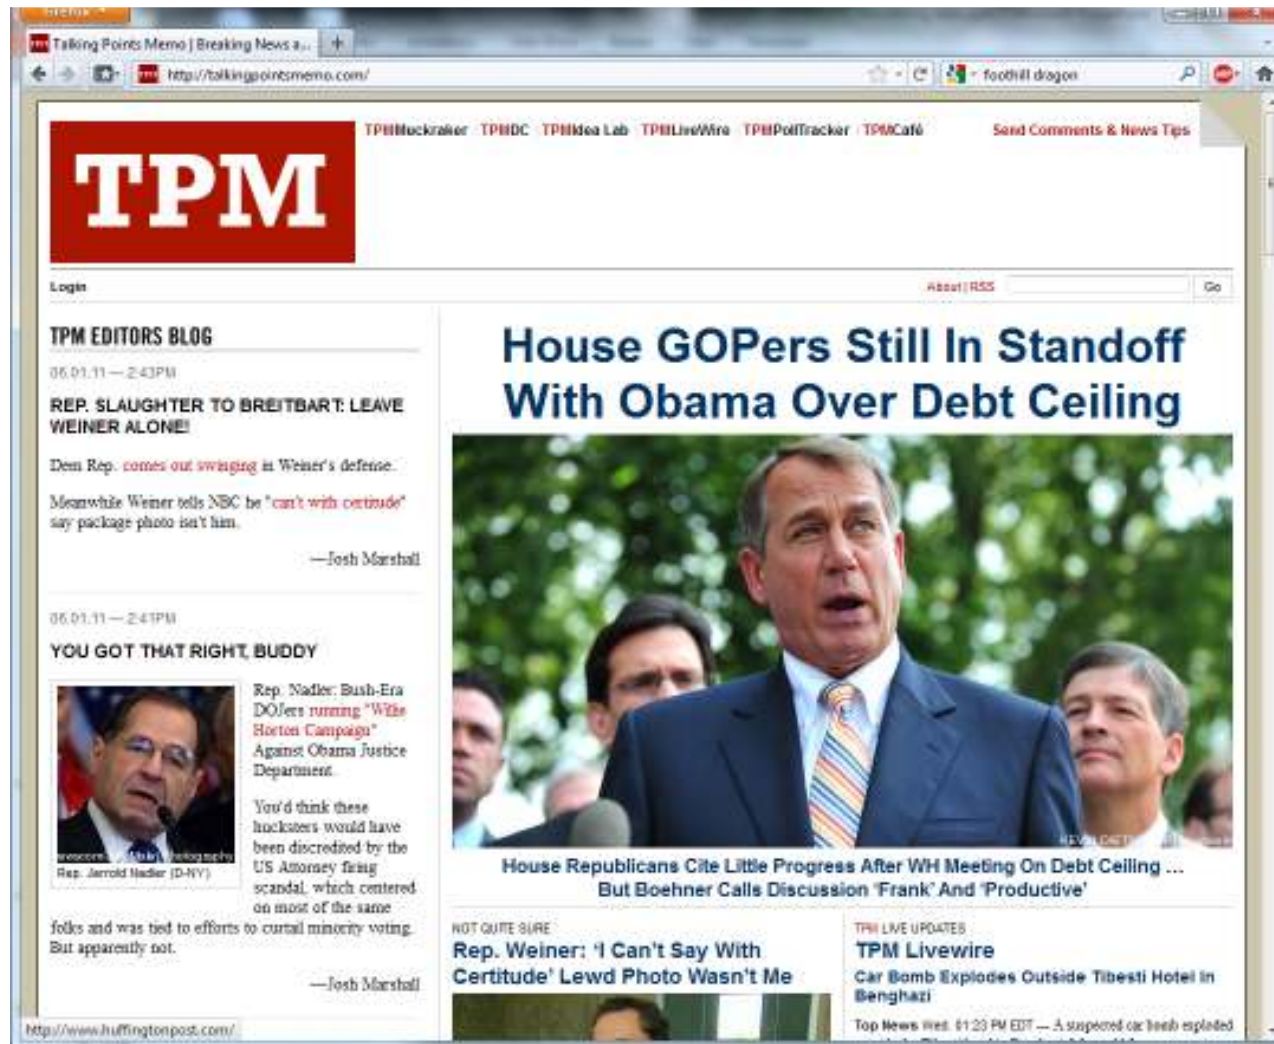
Firefox

Talking Points Memo | Breaking News a...

http://talkingpointsmemo.com/

foothill dragon

TPMMuckraker TPMDC TPMIdea Lab TPMLiveWire TPMPollTracker TPMCafé

Send Comments & News Tips

TPM

Login

About | RSS

Go

TPM EDITORS BLOG

06.01.11 — 2:43PM

REP. SLAUGHTER TO BREITBART: LEAVE WEINER ALONE!

Dem Rep. comes out swinging in Weiner's defense.

Meanwhile Weiner tells NBC he "can't with certitude" say package photo isn't him.

—Josh Marshall

06.01.11 — 2:41PM

YOU GOT THAT RIGHT, BUDDY

Rep. Jerrold Nadler (D-NY)

Rep. Nadler: Bush-Era DOJers running "Willie Horton Campaign" Against Obama Justice Department.

You'd think these hucksters would have been discredited by the US Attorney firing scandal, which centered on most of the same folks and was tied to efforts to curtail minority voting. But apparently not.

—Josh Marshall

House GOPers Still In Standoff With Obama Over Debt Ceiling

House Republicans Cite Little Progress After WH Meeting On Debt Ceiling ... But Boehner Calls Discussion 'Frank' And 'Productive'

NOT QUITE SURE

Rep. Weiner: 'I Can't Say With Certitude' Lewd Photo Wasn't Me

TPM LIVE UPDATES

TPM Livewire

Car Bomb Explodes Outside Tibesti Hotel In Benghazi

Top News Wed. 01:23 PM EDT — A suspected car bomb exploded

http://www.huffingtonpost.com/